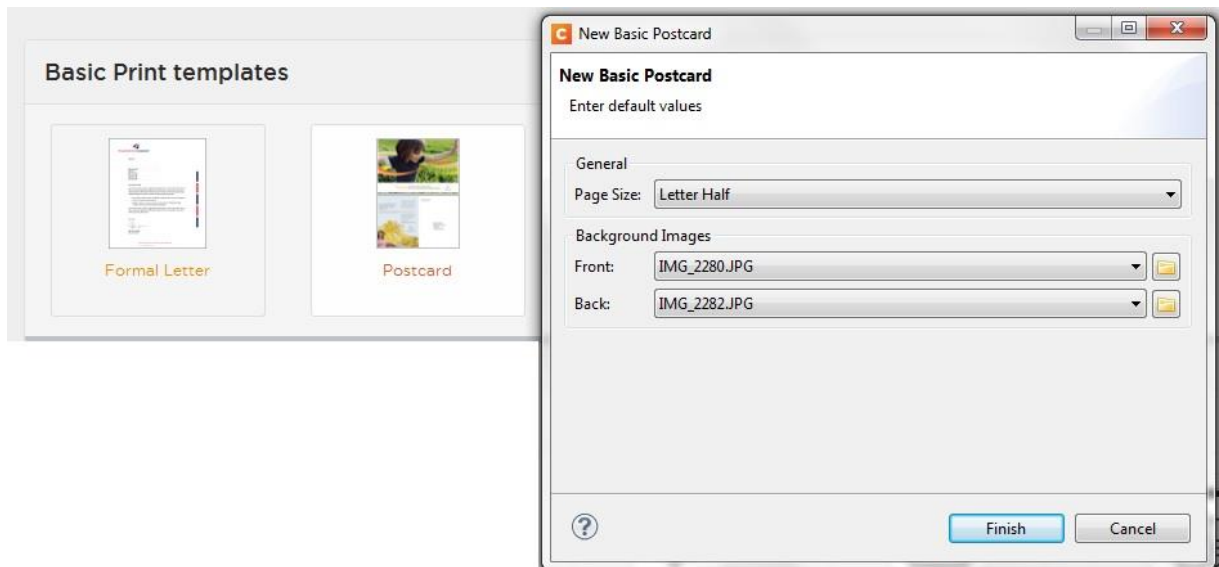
Basic Print templates

Formal Letter

Postcard

New Basic Postcard

New Basic Postcard
Enter default values

General
Page Size: Letter Half

Background Images
Front: IMG_2280.JPG
Back: IMG_2282.JPG

?

Finish
Cancel